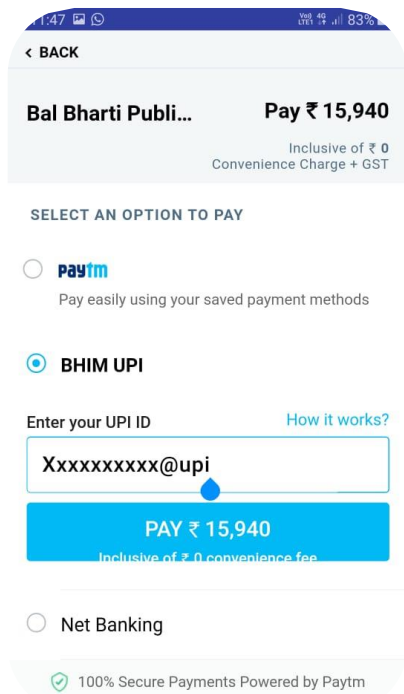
1:47
Vo) 4G LTE1 83%

< BACK

Bal Bharti Publi...

Pay ₹ 15,940

Inclusive of ₹ 0
Convenience Charge + GST

SELECT AN OPTION TO PAY

Paytm
Pay easily using your saved payment methods

BHIM UPI

Enter your UPI ID
How it works?

Xxxxxxxxxx@upi

PAY ₹ 15,940
Inclusive of ₹ 0 convenience fee

Net Banking

100% Secure Payments Powered by Paytm